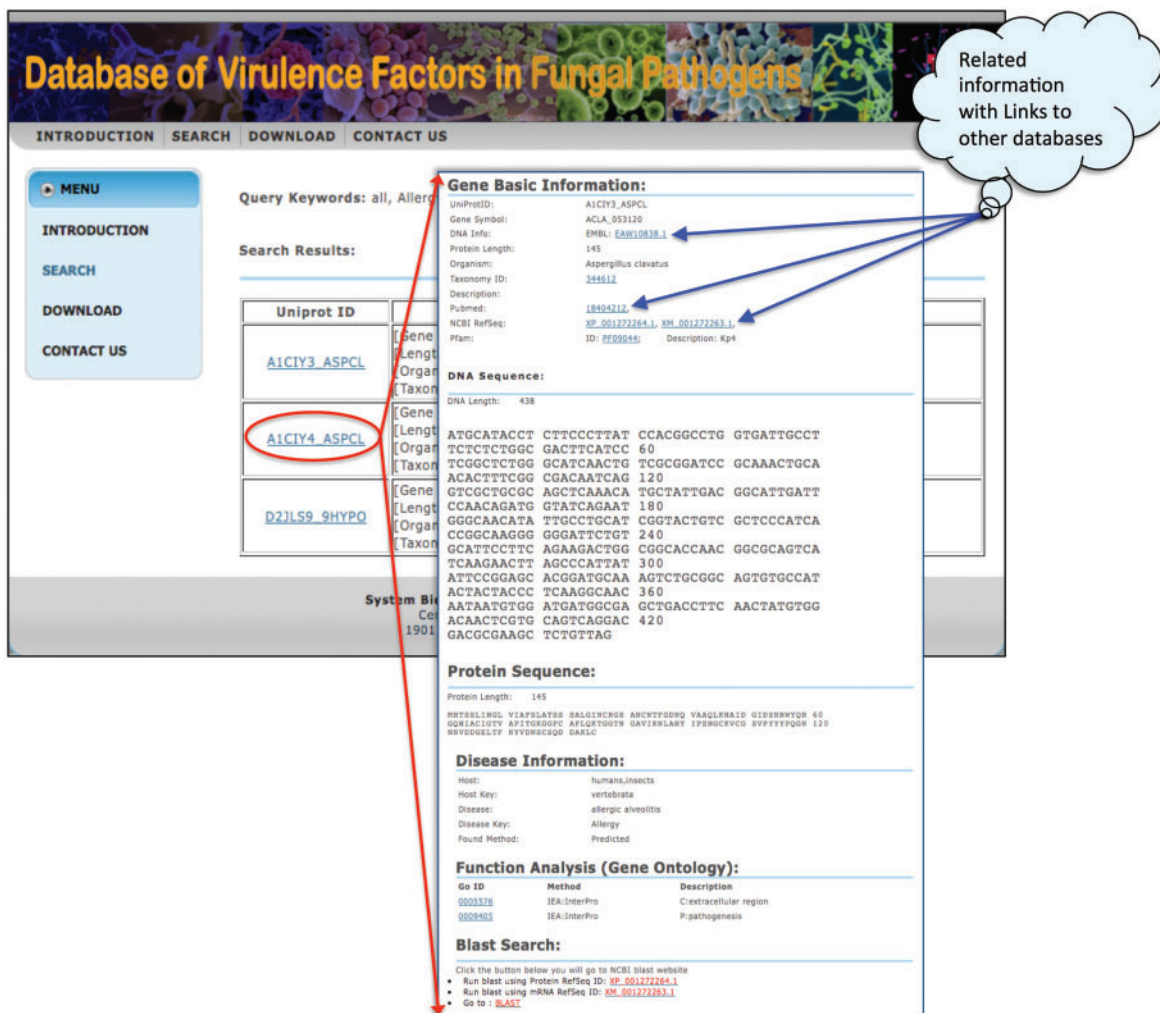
Database of Virulence Factors in Fungal Pathogens

INTRODUCTION | SEARCH | DOWNLOAD | CONTACT US

Related information with Links to other databases

MENU
INTRODUCTION
SEARCH
DOWNLOAD
CONTACT US

Query Keywords: all, Allerg

Search Results:

| Uniprot ID | |
|---|---|
| A1CIY3_ASPCL | [Gene [Lengt [Organ [Taxon |
| A1CIY4_ASPCL | [Gene [Lengt [Organ [Taxon |
| D2JLS9_9HYPO | [Gene [Lengt [Organ [Taxon |

System Bi
Ce
1901

Gene Basic Information:

UniProtID: A1CIY3_ASPCL
Gene Symbol: ACLA_053120
DNA Info: EMBL: EAW10838.1
Protein Length: 145
Organism: Aspergillus clavatus
Taxonomy ID: 344612
Description:
Pubmed: 18404212,
NCBI RefSeq: XP_001272264.1, XM_001272263.1,
Pfam: ID: PF09044; Description: Kp4

DNA Sequence:

DNA Length: 438

ATGCATACCT CTTCCCTTAT CCACGGCCTG GTGATTGCCT TCTCTCTGGC GACTTCATCC 60
TCGGCTCTGG GCATCAACTG TCGCGGATCC GCAAACTGCA ACACTTTCGG CGACAATCAG 120
GTCGCTGCGC AGCTCAAACA TGCTATTGAC GGCATTGATT CCAACAGATG GTATCAGAAT 180
GGGCAACATA TTGCCTGCAT CGGTACTGTC GCTCCCATCA CCGGCAAGGG GGGATTCTGT 240
GCATTCCTTC AGAAGACTGG CGGCACCAAC GGCGCAGTCA TCAAGAACTT AGCCCATTAT 300
ATTCCGGAGC ACGGATGCAA AGTCTGCGGC AGTGTGCCAT ACTACTACCC TCAAGGCAAC 360
AATAATGTGG ATGATGGCGA GCTGACCTTC AACTATGTGG ACAACTCGTG CAGTCAGGAC 420
GACGCGAAGC TCTGTTAG

Protein Sequence:

Protein Length: 145

MHTSSLIHGL VIAFSLATSS SALGINCRGS ANCNTFGDNQ VAAQLKHAID GIDSNRWYQN 60
GQHIACIGTV APITGKGGFC AFLQKTGGTN GAVIKNLAHY IPEHGCKVCG SVPYYYPQGN 120
NNVDDGELTF NYVDNSCSQD DAKLC

Disease Information:

Host: humans,insects
Host Key: vertebrata
Disease: allergic alveolitis
Disease Key: Allergy
Found Method: Predicted

Function Analysis (Gene Ontology):

| Go ID | Method | Description |
|---|---|---|
| 0005576 | IEA:InterPro | C:extracellular region |
| 0009405 | IEA:InterPro | P:pathogenesis |

Blast Search:

Click the button below you will go to NCBI blast website
• Run blast using Protein RefSeq ID: XP_001272264.1
• Run blast using mRNA RefSeq ID: XM_001272263.1
• Go to : BLAST